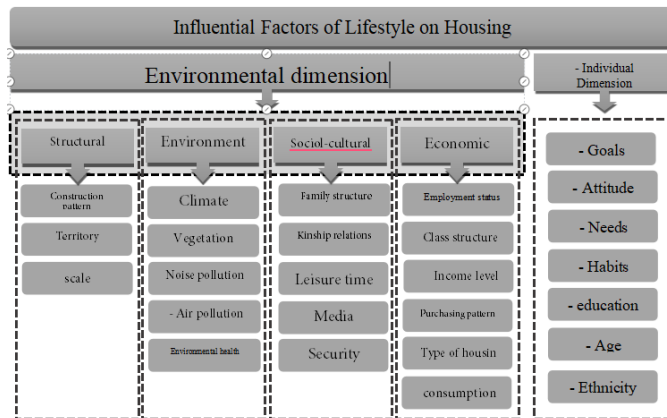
Influential Factors of Lifestyle on Housing

Environmental dimension

- Individual Dimension

Structural

Construction pattern

Territory

scale

Environment

Climate

Vegetation

Noise pollution

- Air pollution

Environmental health

Sociol-cultural

Family structure

Kinship relations

Leisure time

Media

Security

Economic

Employment status

Class structure

Income level

Purchasing pattern

Type of housin

consumption

- Goals

- Attitude

- Needs

- Habits

- education

- Age

- Ethnicity